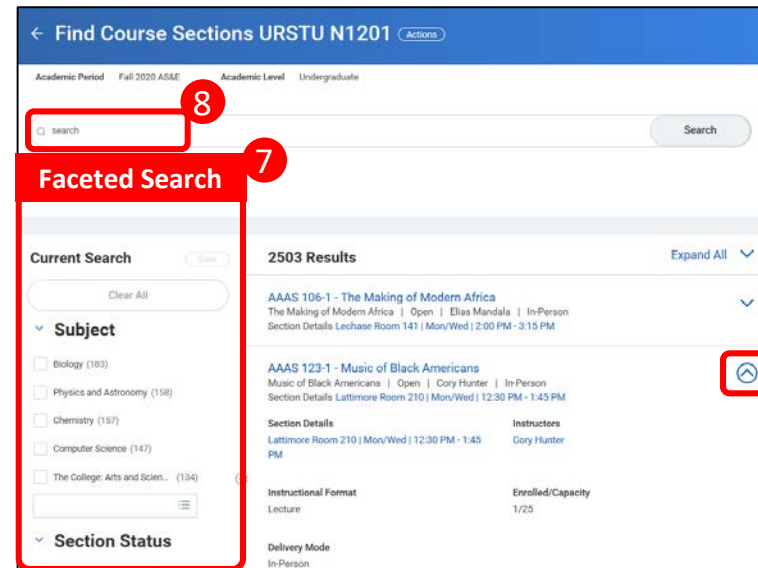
← Find Course Sections URSTU N1201 Actions

Academic Period Fall 2020 AS&E Academic Level Undergraduate

8

search

Search

7

Faceted Search

Current Search Save

Clear All

Subject

Biology (183)

Physics and Astronomy (158)

Chemistry (157)

Computer Science (147)

The College: Arts and Scien... (134)

Section Status

2503 Results

Expand All

AAAS 106-1 - The Making of Modern Africa
The Making of Modern Africa | Open | Elias Mandala | In-Person
Section Details Lechase Room 141 | Mon/Wed | 2:00 PM - 3:15 PM

AAAS 123-1 - Music of Black Americans
Music of Black Americans | Open | Cory Hunter | In-Person
Section Details Lattimore Room 210 | Mon/Wed | 12:30 PM - 1:45 PM

Section Details
Lattimore Room 210 | Mon/Wed | 12:30 PM - 1:45 PM

Instructors
Cory Hunter

Instructional Format
Lecture

Enrolled/Capacity
1/25

Delivery Mode
In-Person